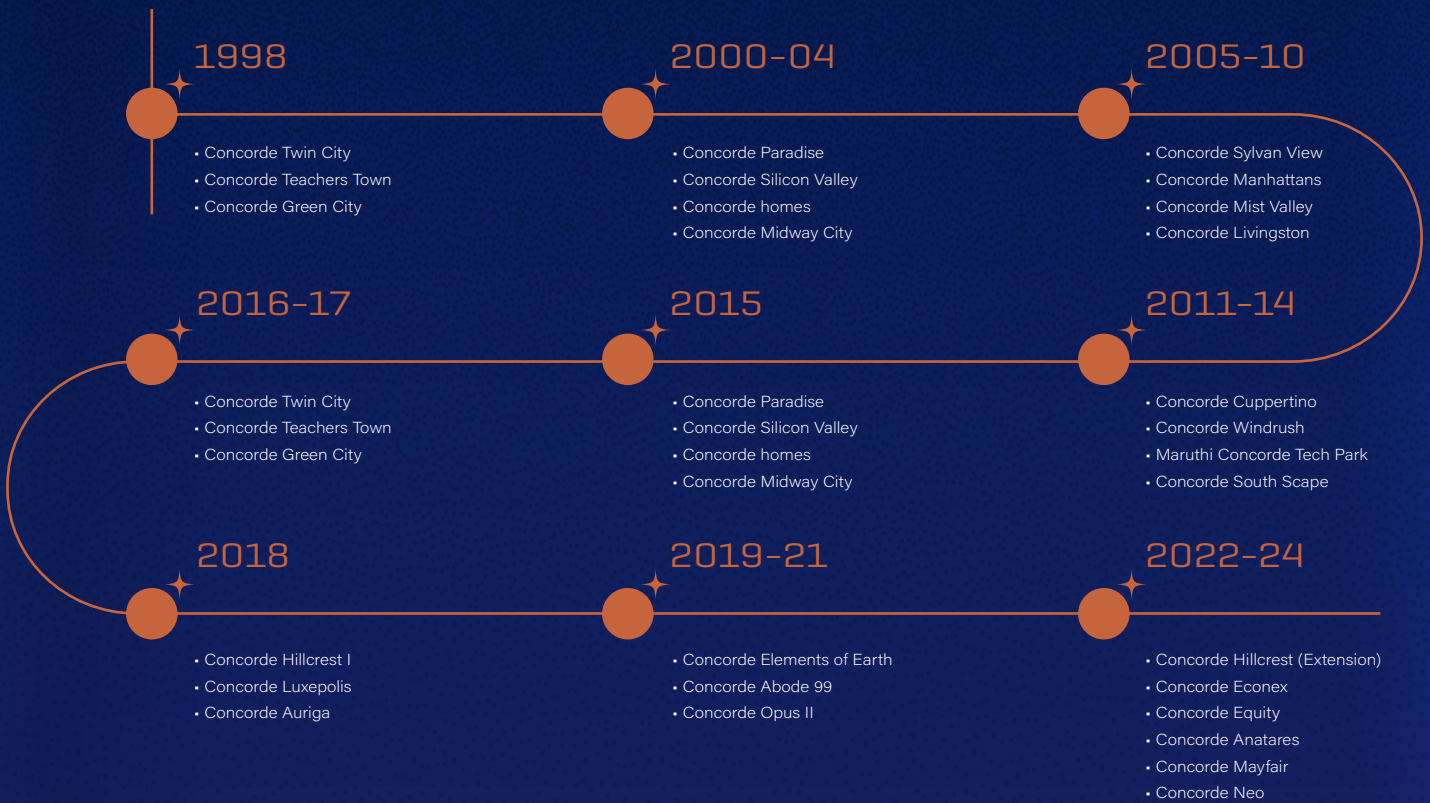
1998

• Concorde Twin City
• Concorde Teachers Town
• Concorde Green City

2000-04

• Concorde Paradise
• Concorde Silicon Valley
• Concorde homes
• Concorde Midway City

2005-10

• Concorde Sylvan View
• Concorde Manhattans
• Concorde Mist Valley
• Concorde Livingston

2011-14

• Concorde Cuppertino
• Concorde Windrush
• Maruthi Concorde Tech Park
• Concorde South Scape

2015

• Concorde Paradise
• Concorde Silicon Valley
• Concorde homes
• Concorde Midway City

2016-17

• Concorde Twin City
• Concorde Teachers Town
• Concorde Green City

2018

• Concorde Hillcrest I
• Concorde Luxepolis
• Concorde Auriga

2019-21

• Concorde Elements of Earth
• Concorde Abode 99
• Concorde Opus II

2022-24

• Concorde Hillcrest (Extension)
• Concorde Econex
• Concorde Equity
• Concorde Anatares
• Concorde Mayfair
• Concorde Neo